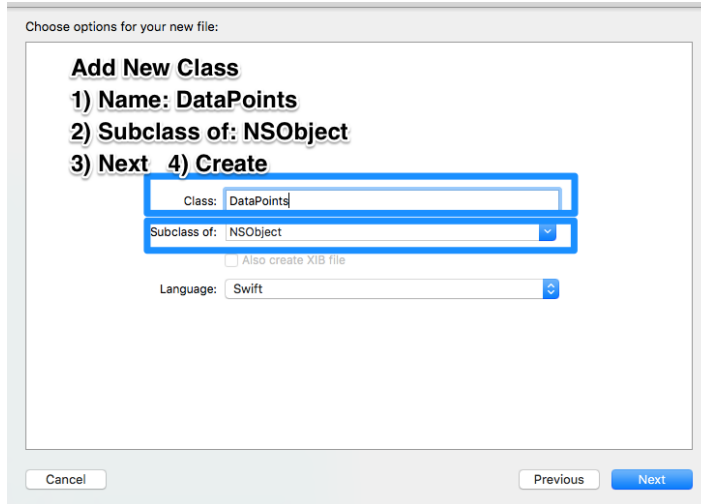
Choose options for your new file:

Add New Class
1) Name: DataPoints
2) Subclass of: NSObject
3) Next 4) Create

Class: DataPoints

Subclass of: NSObject

Also create XIB file

Language: Swift

Cancel

Previous

Next